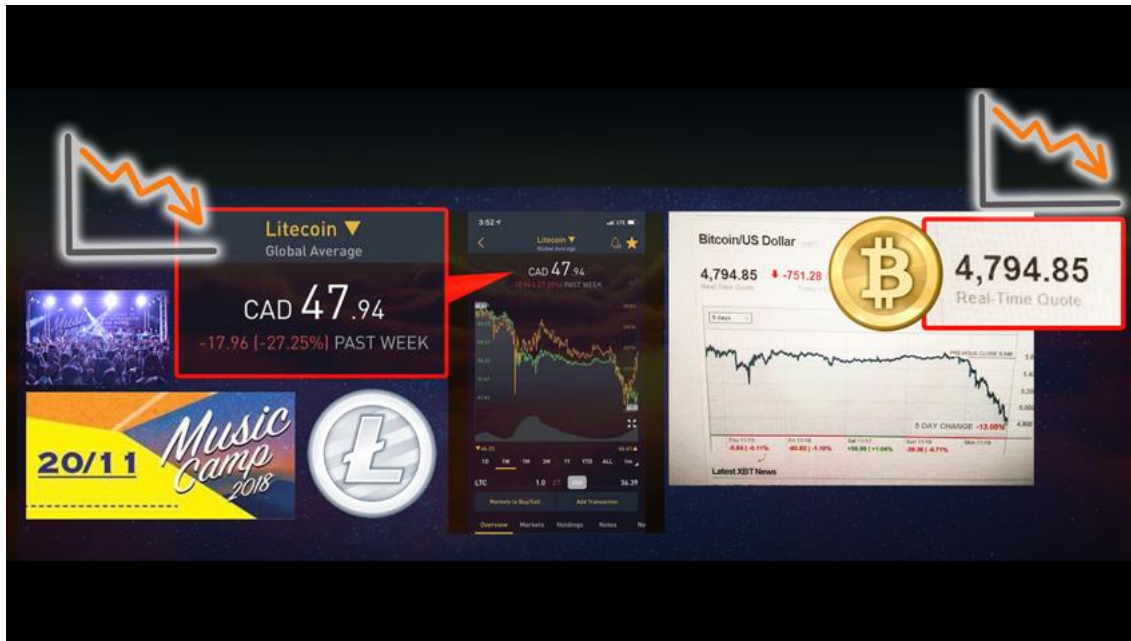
Litecoin ▼
Global Average

CAD 47.94
-17.96 (-27.25%) PAST WEEK

Music
20/11
Music Camp 2018

3:52
Litecoin ▼
Global Average
CAD 47.94
PAST WEEK
1D 1W 1M 3M 1Y YTD ALL
LTC 1.0 36.39
Markets to Buy/Sell
Add Transaction
Overview Markets Holdings Notes

Bitcoin/US Dollar
4,794.85 -751.28
Real-Time Quote
5 days
PREVIOUS CLOSE
5 DAY CHANGE -13.05%
Latest XBT News

4,794.85
Real-Time Quote